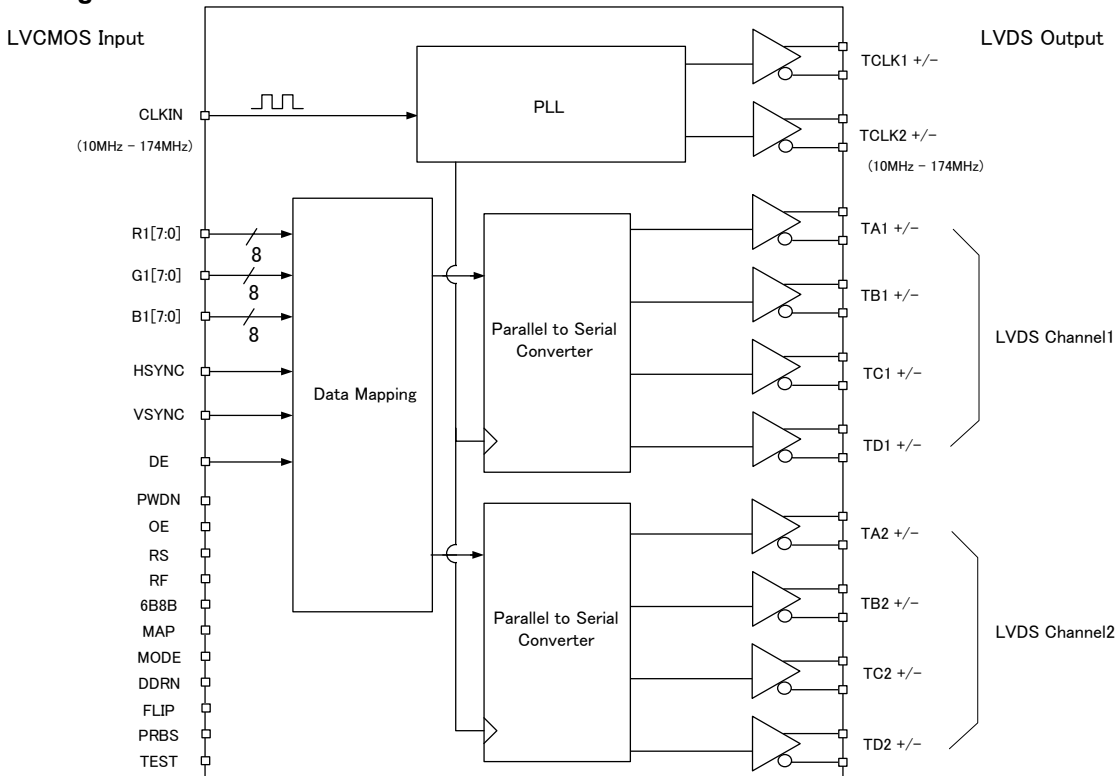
LVCMOS Input

LVDS Output

CLKIN
(10MHz – 174MHz)

PLL

TCLK1 +/−

TCLK2 +/−
(10MHz – 174MHz)

R1[7:0]
8
G1[7:0]
8
B1[7:0]
8
HSYNC
VSYNC
DE
PWDN
OE
RS
RF
6B8B
MAP
MODE
DDRN
FLIP
PRBS
TEST

Data Mapping

Parallel to Serial Converter

Parallel to Serial Converter

TA1 +/−
TB1 +/−
TC1 +/−
TD1 +/−

LVDS Channel1

TA2 +/−
TB2 +/−
TC2 +/−
TD2 +/−

LVDS Channel2